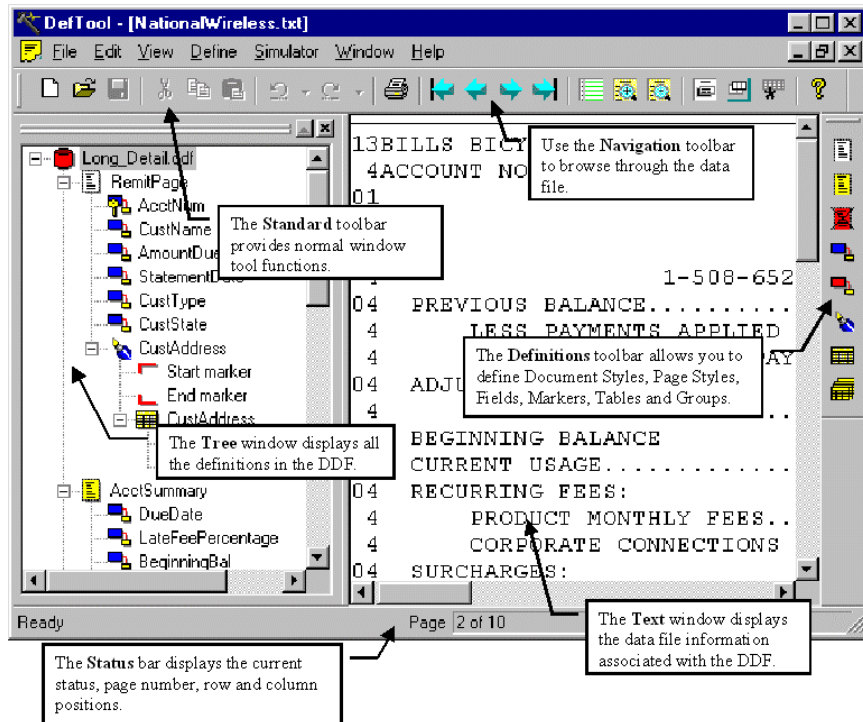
DefTool - [NationalWireless.txt]

File Edit View Define Simulator Window Help

Long_Detail.ddf
RemitPage
AcctNum
CustName
AmountDue
StatementDate
CustType
CustState
CustAddress
Start marker
End marker
CustAddress
AcctSummary
DueDate
LateFeePercentage
BeginningBal

13BILLS BICY
4ACCOUNT NO
01
1-508-652
04 PREVIOUS BALANCE..........
4 LESS PAYMENTS APPLIED
4 AY
04 ADJU
4 ...
BEGINNING BALANCE
CURRENT USAGE..............
04 RECURRING FEES:
4 PRODUCT MONTHLY FEES..
4 CORPORATE CONNECTIONS
04 SURCHARGES:

Ready
Page 2 of 10

Use the **Navigation** toolbar to browse through the data file.

The **Standard** toolbar provides normal window tool functions.

The **Definitions** toolbar allows you to define Document Styles, Page Styles, Fields, Markers, Tables and Groups.

The **Tree** window displays all the definitions in the DDF.

The **Text** window displays the data file information associated with the DDF.

The **Status** bar displays the current status, page number, row and column positions.